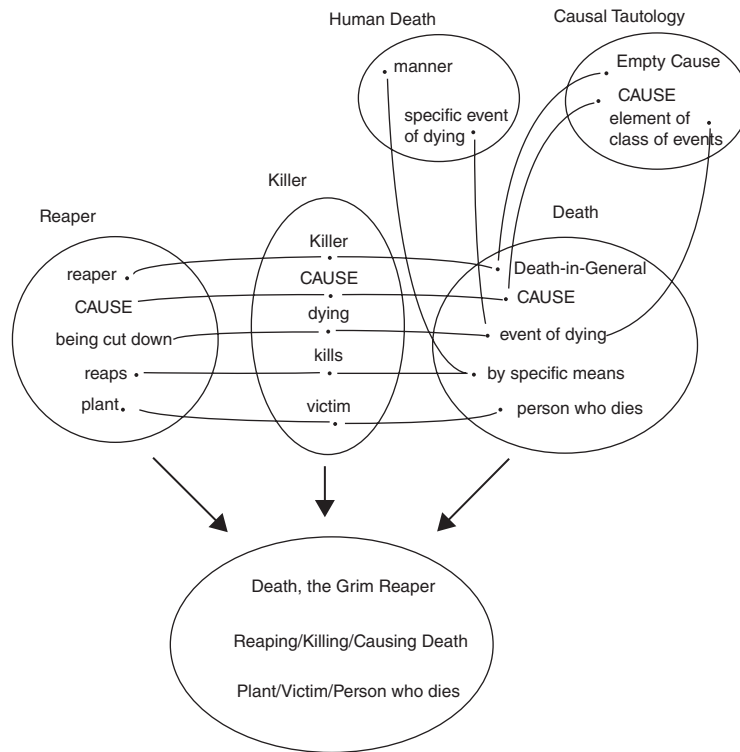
Human Death

manner

specific event of dying

Causal Tautology

Empty Cause

CAUSE

element of class of events

Reaper

reaper

CAUSE

being cut down

reaps

plant

Killer

Killer

CAUSE

dying

kills

victim

Death

Death-in-General

CAUSE

event of dying

by specific means

person who dies

Death, the Grim Reaper

Reaping/Killing/Causing Death

Plant/Victim/Person who dies